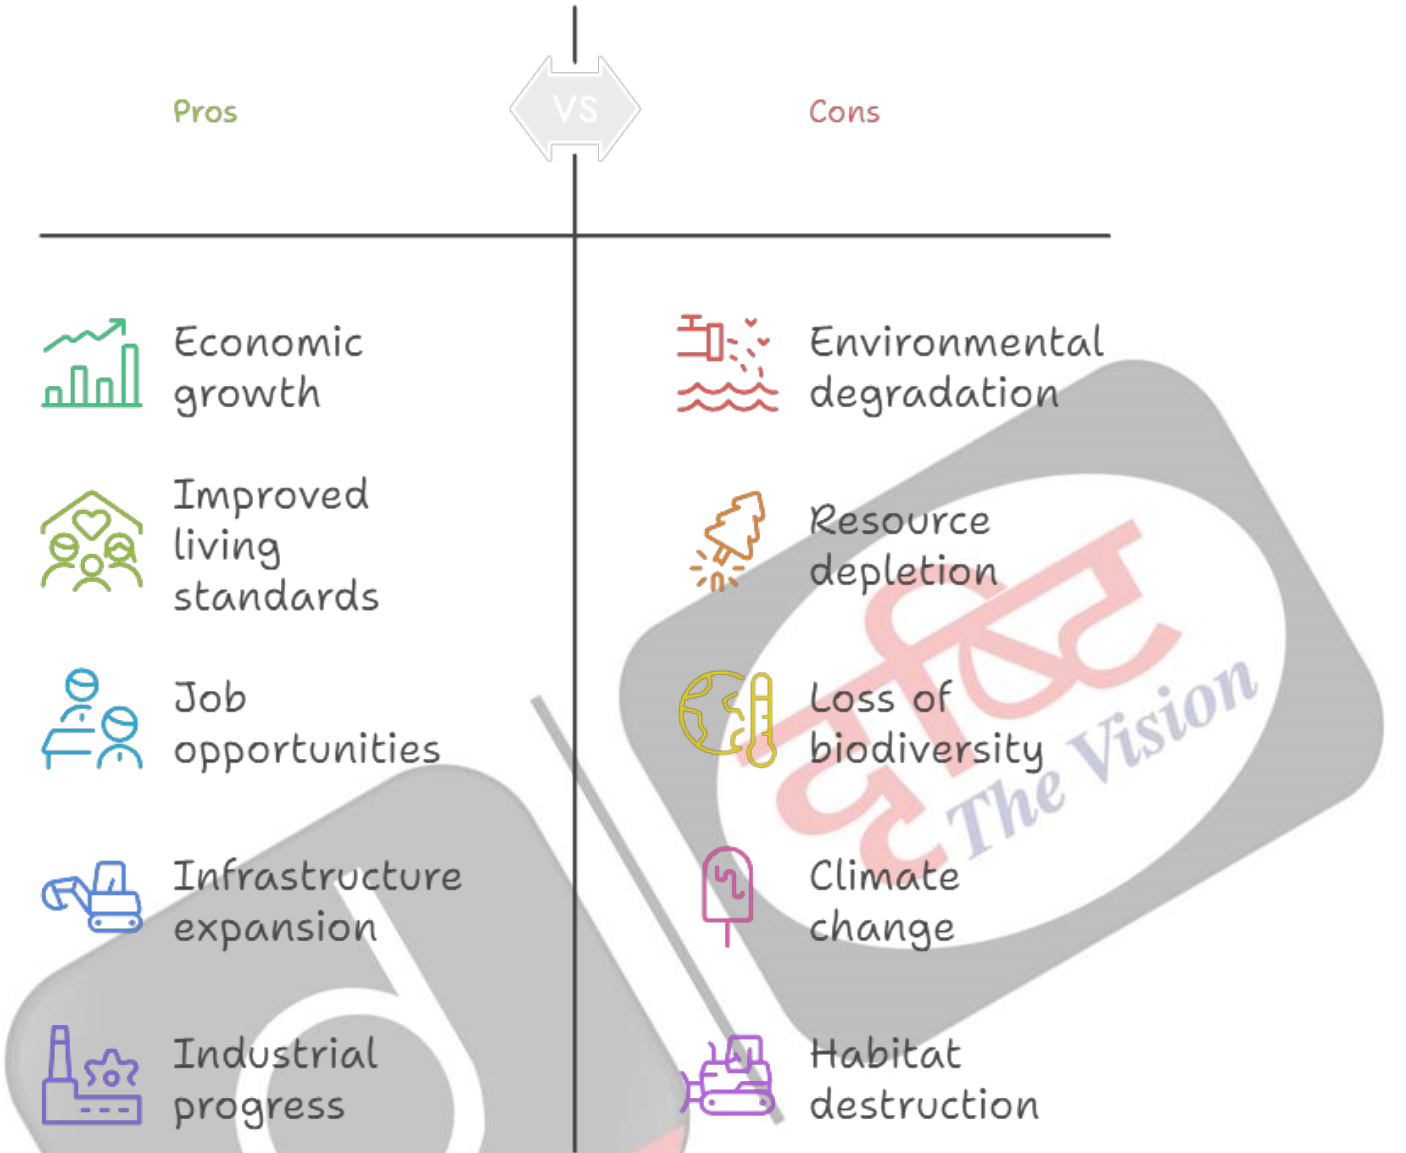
Pros

VS

Cons

Economic growth

Environmental degradation

Improved living standards

Resource depletion

Job opportunities

Loss of biodiversity

Infrastructure expansion

Climate change

Industrial progress

Habitat destruction

दृष्टि The Vision